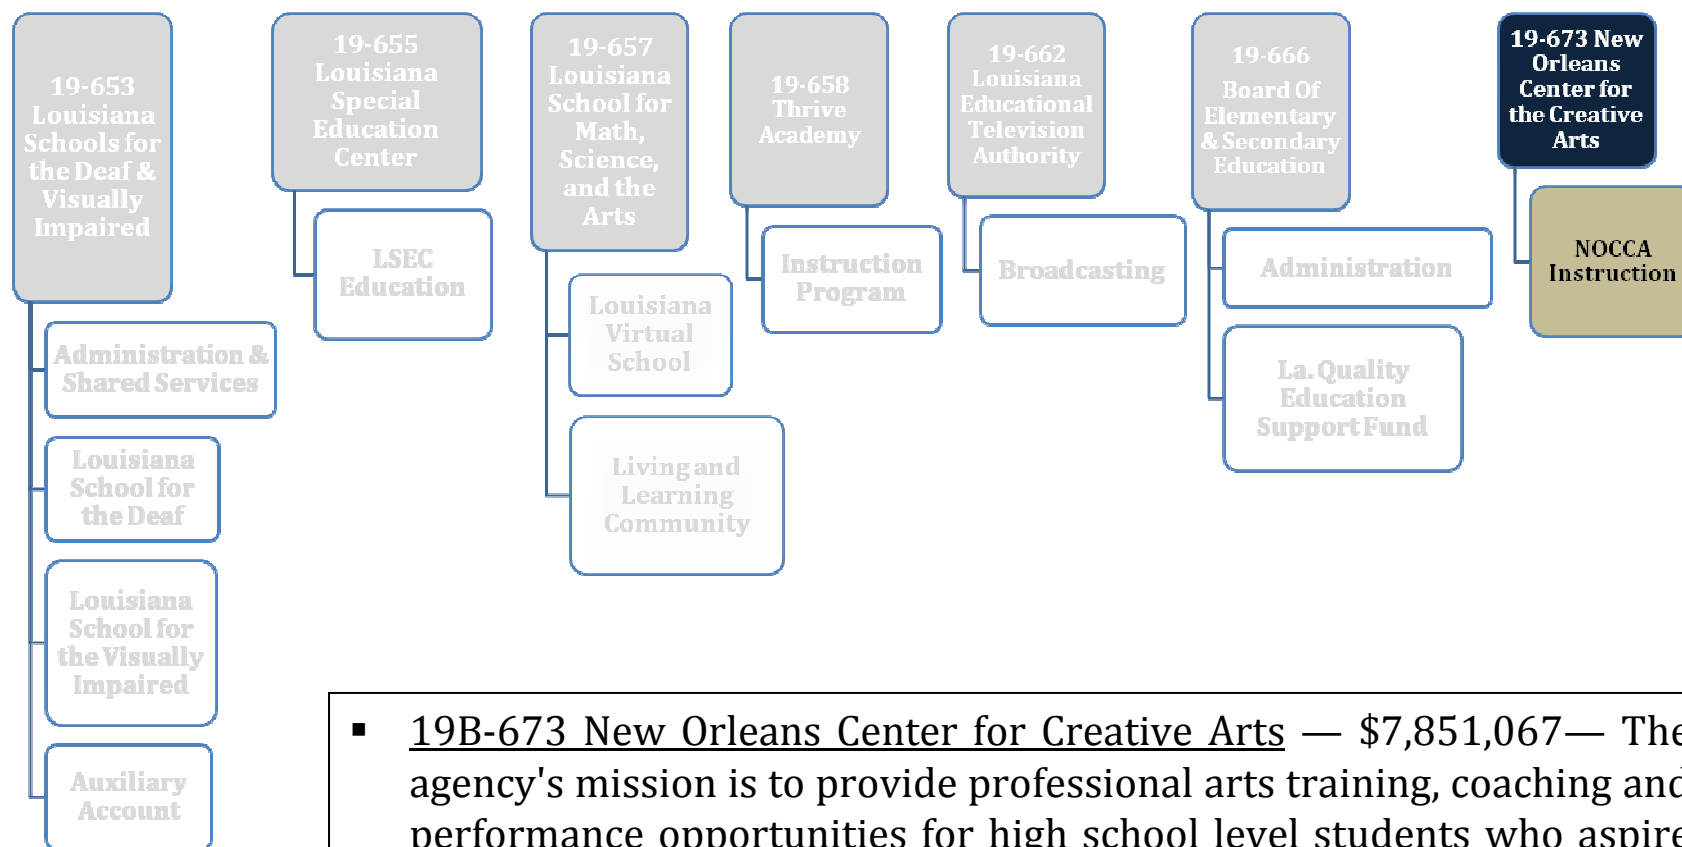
19-653 Louisiana Schools for the Deaf & Visually Impaired

Administration & Shared Services

Louisiana School for the Deaf

Louisiana School for the Visually Impaired

Auxiliary Account

19-655 Louisiana Special Education Center

LSEC Education

19-657 Louisiana School for Math, Science, and the Arts

Louisiana Virtual School

Living and Learning Community

19-658 Thrive Academy

Instruction Program

19-662 Louisiana Educational Television Authority

Broadcasting

19-666 Board Of Elementary & Secondary Education

Administration

La. Quality Education Support Fund

19-673 New Orleans Center for the Creative Arts

NOCCA Instruction

▪ 19B-673 New Orleans Center for Creative Arts — $7,851,067— The agency's mission is to provide professional arts training, coaching and performance opportunities for high school level students who aspire